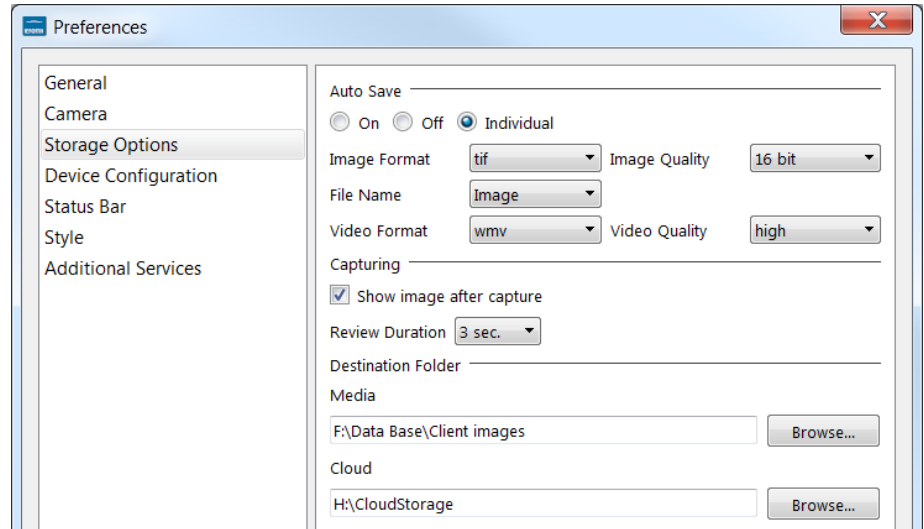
Preferences

General
Camera
Storage Options
Device Configuration
Status Bar
Style
Additional Services

Auto Save
On Off Individual
Image Format tif Image Quality 16 bit
File Name Image
Video Format wmv Video Quality high
Capturing
Show image after capture
Review Duration 3 sec.
Destination Folder
Media
F:\Data Base\Client images Browse...
Cloud
H:\CloudStorage Browse...